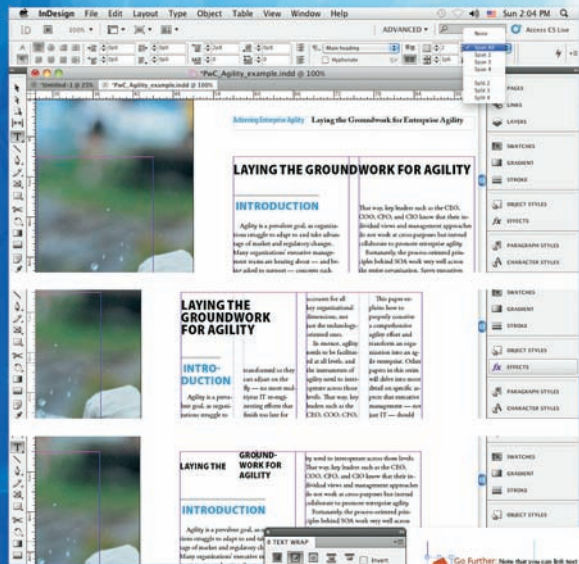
InDesign File Edit Layout Type Object Table View Window Help

Sun 2:04 PM

ADVANCED

Access CS Live

None
Span All
Span 2
Span 3
Span 4
Split 2
Split 3
Split 4

Main heading

Hyphenate

*PwC_Agility_example.indd @ 100%

*Untitled-1 @ 25%

*PwC_Agility_example.indd @ 100%

Achieving Enterprise Agility Laying the Groundwork for Enterprise Agility

LAYING THE GROUNDWORK FOR AGILITY

INTRODUCTION

Agility is a prevalent goal, as organizations struggle to adapt to and take advantage of market and regulatory changes. Many organizations' executive management teams are hearing about — and being asked to support — concepts such

That way, key leaders such as the CEO, COO, CFO, and CIO know that their individual views and management approaches do not work at cross-purposes but instead collaborate to promote enterprise agility. Fortunately, the process-oriented principles behind SOA work very well across the entire organization. Savvy executives

PAGES
LINKS
LAYERS
SWATCHES
GRADIENT
STROKE
OBJECT STYLES
EFFECTS
PARAGRAPH STYLES
CHARACTER STYLES

LAYING THE GROUNDWORK FOR AGILITY

INTRODUCTION

Agility is a prevalent goal, as organizations struggle to

transformed so they can adapt on the fly — no more multiyear IT re-engineering efforts that finish too late for

account for all key organizational dimensions, not just the technology-oriented ones. In essence, agility needs to be facilitated at all levels, and the instruments of agility need to interoperate across those levels. That way, key leaders such as the CEO, COO, CFO,

This paper explains how to properly conceive a comprehensive agility effort and transform an organization into an agile enterprise. Other papers in this series will delve into more detail on specific aspects that executive management — not just IT — should

SWATCHES
GRADIENT
STROKE
OBJECT STYLES
EFFECTS
PARAGRAPH STYLES
CHARACTER STYLES

LAYING THE GROUNDWORK FOR AGILITY

INTRODUCTION

Agility is a prevalent goal, as organizations struggle to adapt to and take advantage of market and regulatory changes. Many organizations' executive m

ity need to interoperate across those levels. That way, key leaders such as the CEO, COO, CFO, and CIO know that their individual views and management approaches do not work at cross-purposes but instead collaborate to promote enterprise agility. Fortunately, the process-oriented principles behind SOA work very well across

SWATCHES
GRADIENT
STROKE
OBJECT STYLES

TEXT WRAP

Invert

Go Further: Note that you can link text